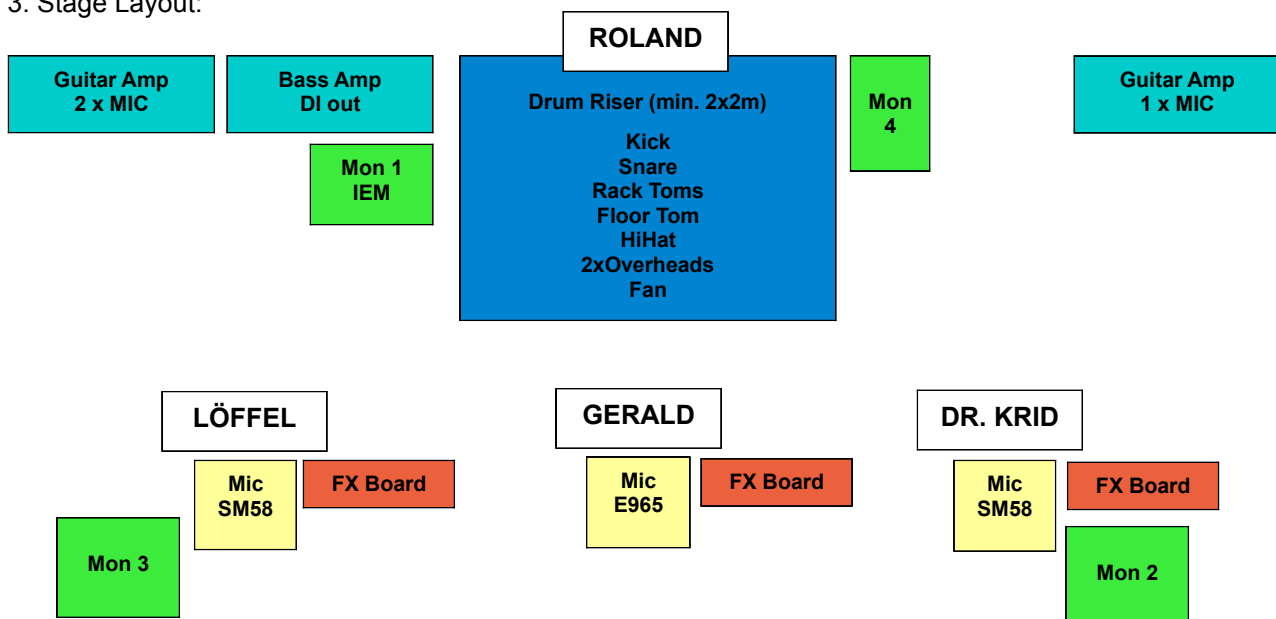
3. Stage Layout:

ROLAND

Guitar Amp
2 x MIC

Bass Amp
DI out

Drum Riser (min. 2x2m)

Kick
Snare
Rack Toms
Floor Tom
HiHat
2xOverheads
Fan

Mon
4

Guitar Amp
1 x MIC

Mon 1
IEM

LÖFFEL

Mic
SM58

FX Board

Mon 3

GERALD

Mic
E965

FX Board

DR. KRID

Mic
SM58

FX Board

Mon 2